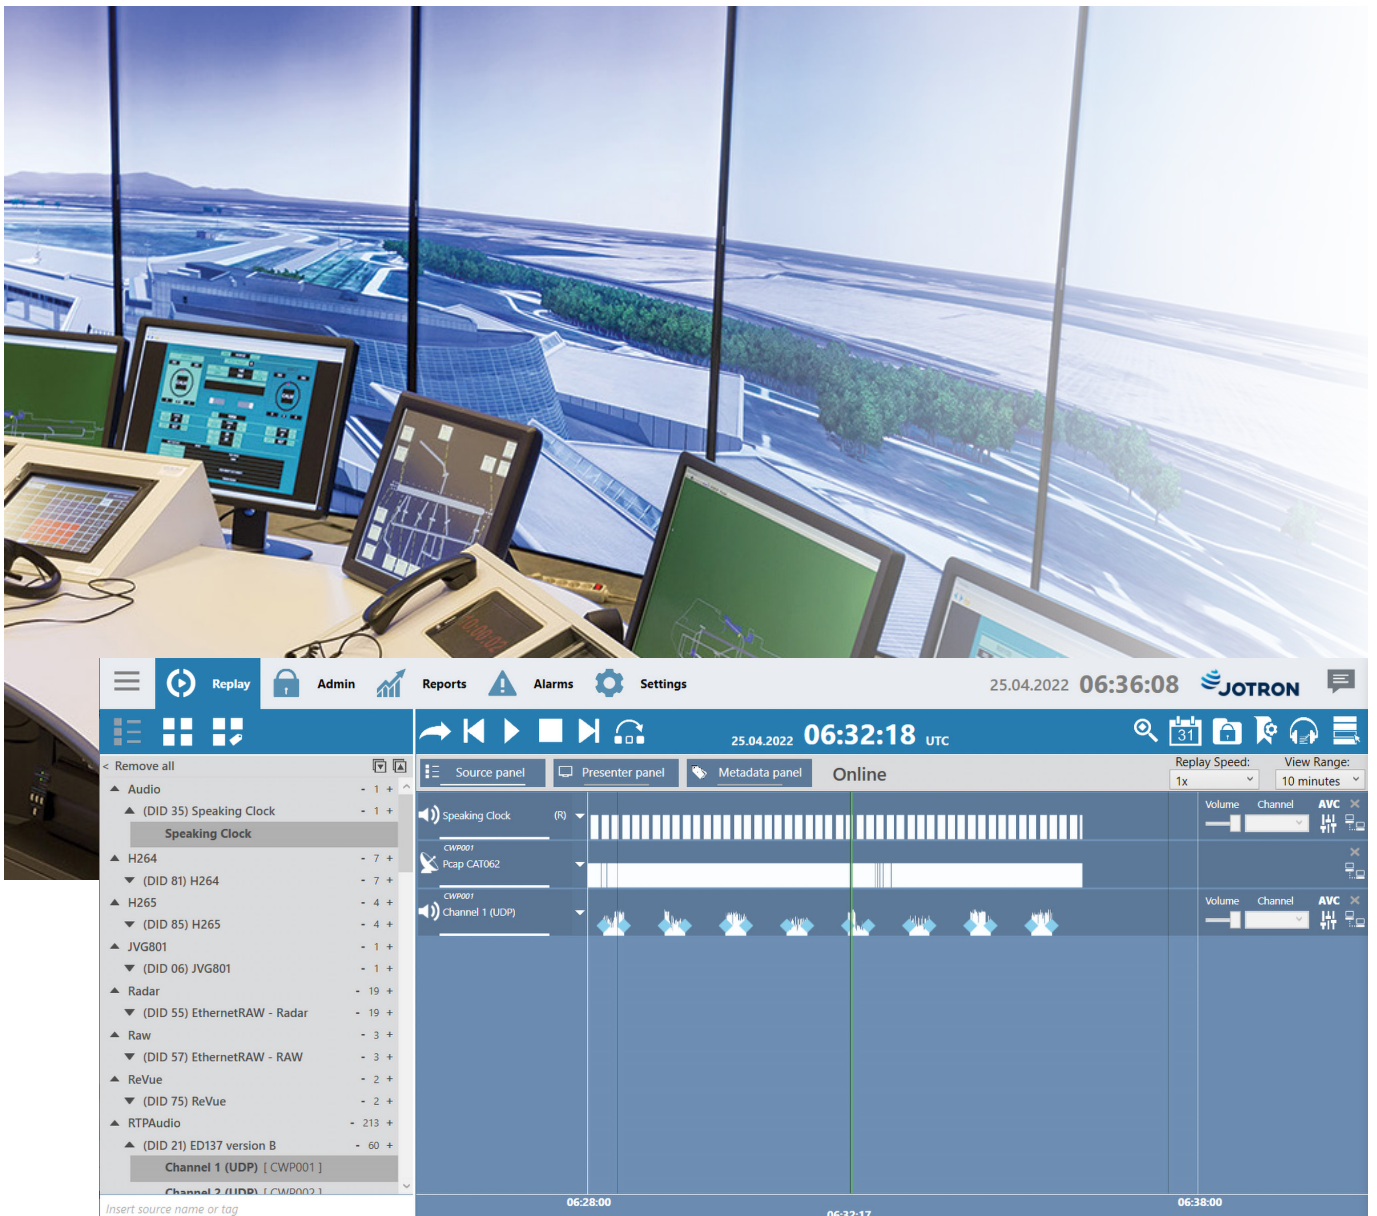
Replay Admin Reports Alarms Settings 25.04.2022 06:36:08 JOTRON

25.04.2022 06:32:18 UTC

< Remove all

Source panel Presenter panel Metadata panel Online

Replay Speed: 1x

View Range: 10 minutes

Audio - 1 +
(DID 35) Speaking Clock - 1 +
Speaking Clock
H264 - 7 +
(DID 81) H264 - 7 +
H265 - 4 +
(DID 85) H265 - 4 +
JVG801 - 1 +
(DID 06) JVG801 - 1 +
Radar - 19 +
(DID 55) EthernetRAW - Radar - 19 +
Raw - 3 +
(DID 57) EthernetRAW - RAW - 3 +
ReVue - 2 +
(DID 75) ReVue - 2 +
RTPAudio - 213 +
(DID 21) ED137 version B - 60 +
Channel 1 (UDP) [ CWP001 ]
Channel 2 (UDP) [ CWP002 ]

Insert source name or tag

Speaking Clock (R)
CWP001
Pcap CAT062
CWP001
Channel 1 (UDP)

Volume Channel AVC
Volume Channel AVC

06:28:00 06:32:17 06:38:00